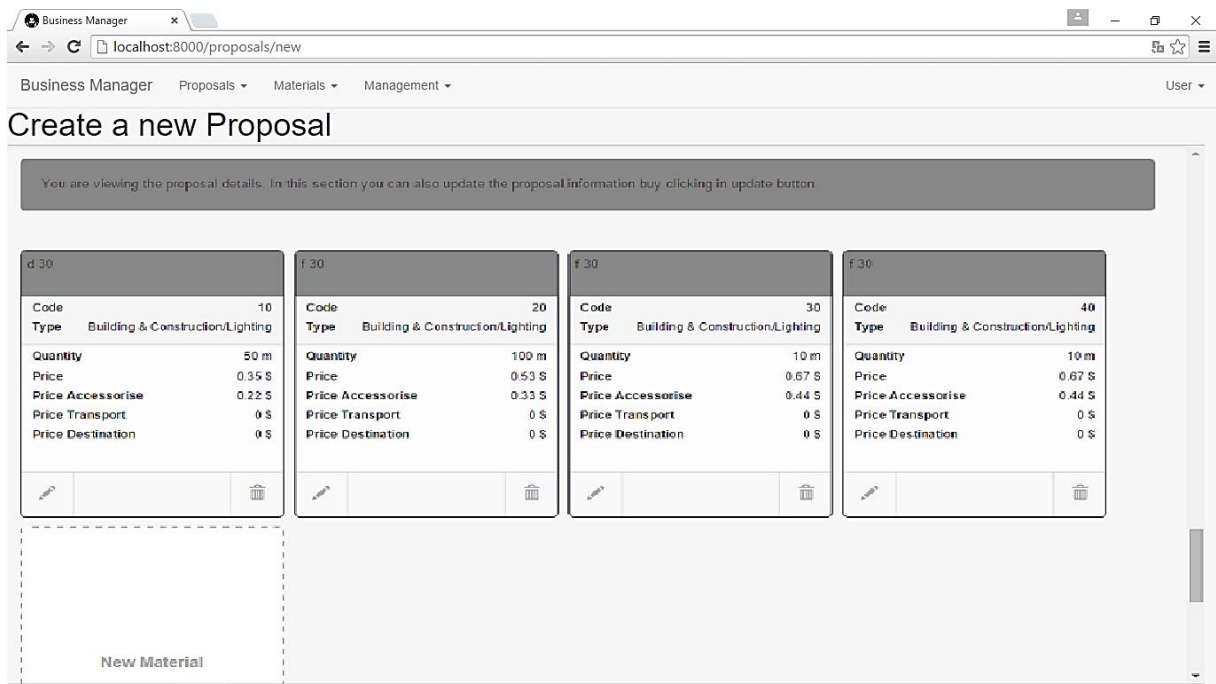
Business Manager ×
localhost:8000/proposals/new

Business Manager Proposals ▾ Materials ▾ Management ▾ User ▾

Create a new Proposal

You are viewing the proposal details. In this section you can also update the proposal information buy clicking in update button

d 30

| Code | 10 |
|---|---|
| Type | Building & Construction/Lighting |
| Quantity | 50 m |
| Price | 0.35 $ |
| Price Accessorise | 0.22 $ |
| Price Transport | 0 $ |
| Price Destination | 0 $ |

f 30

| Code | 20 |
|---|---|
| Type | Building & Construction/Lighting |
| Quantity | 100 m |
| Price | 0.53 $ |
| Price Accessorise | 0.33 $ |
| Price Transport | 0 $ |
| Price Destination | 0 $ |

f 30

| Code | 30 |
|---|---|
| Type | Building & Construction/Lighting |
| Quantity | 10 m |
| Price | 0.67 $ |
| Price Accessorise | 0.44 $ |
| Price Transport | 0 $ |
| Price Destination | 0 $ |

f 30

| Code | 40 |
|---|---|
| Type | Building & Construction/Lighting |
| Quantity | 10 m |
| Price | 0.67 $ |
| Price Accessorise | 0.44 $ |
| Price Transport | 0 $ |
| Price Destination | 0 $ |

New Material